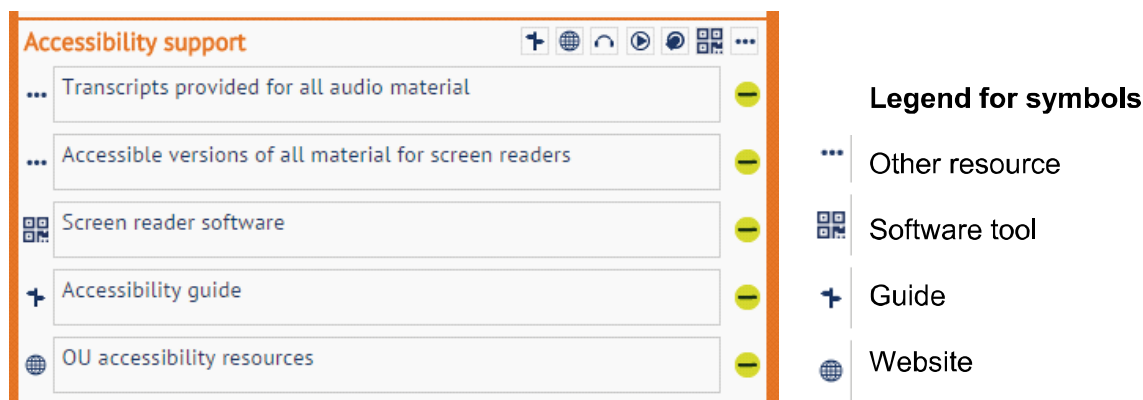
Accessibility support

Transcripts provided for all audio material

Accessible versions of all material for screen readers

Screen reader software

Accessibility guide

OU accessibility resources

Legend for symbols

Other resource

Software tool

Guide

Website